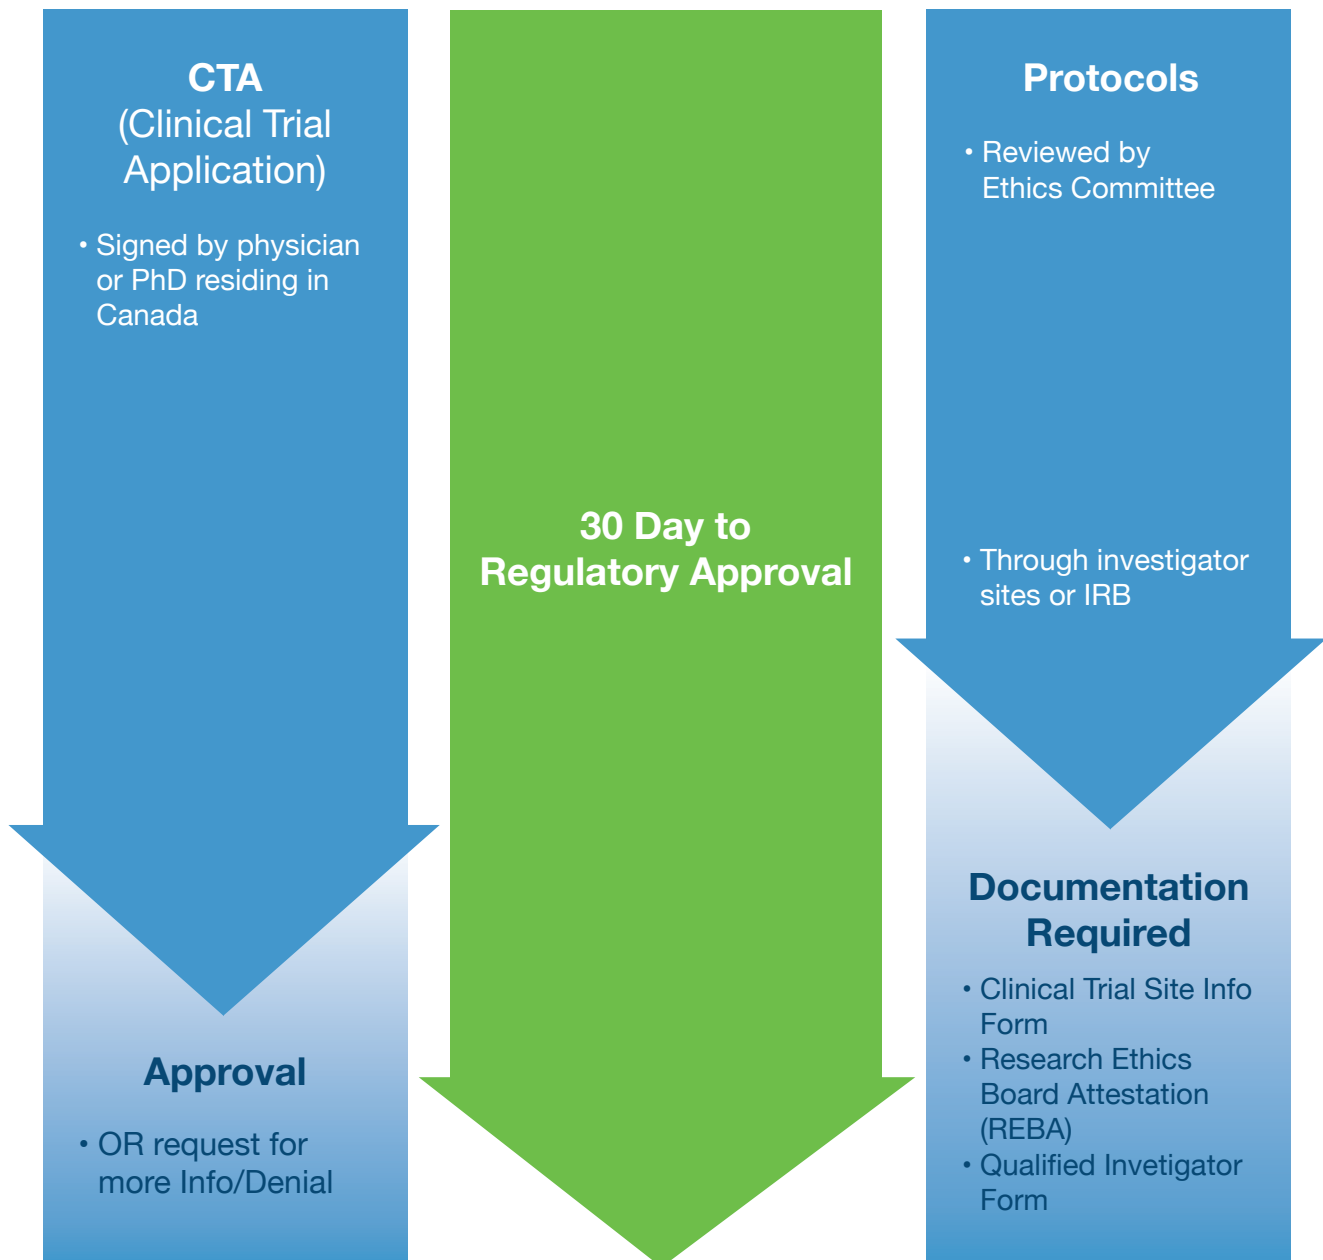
CTA
(Clinical Trial Application)

• Signed by physician or PhD residing in Canada

Approval

• OR request for more Info/Denial

30 Day to Regulatory Approval

Protocols

• Reviewed by Ethics Committee

• Through investigator sites or IRB

Documentation Required

• Clinical Trial Site Info Form
• Research Ethics Board Attestation (REBA)
• Qualified Invetigator Form